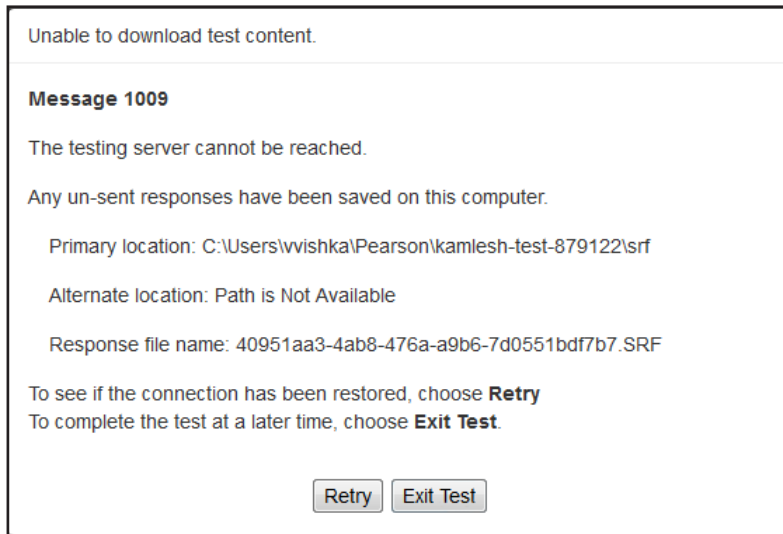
Unable to download test content.

**Message 1009**

The testing server cannot be reached.

Any un-sent responses have been saved on this computer.

Primary location: C:\Users\vvishka\Pearson\kamlesh-test-879122\srf

Alternate location: Path is Not Available

Response file name: 40951aa3-4ab8-476a-a9b6-7d0551bdf7b7.SRF

To see if the connection has been restored, choose **Retry**
To complete the test at a later time, choose **Exit Test**.

Retry Exit Test